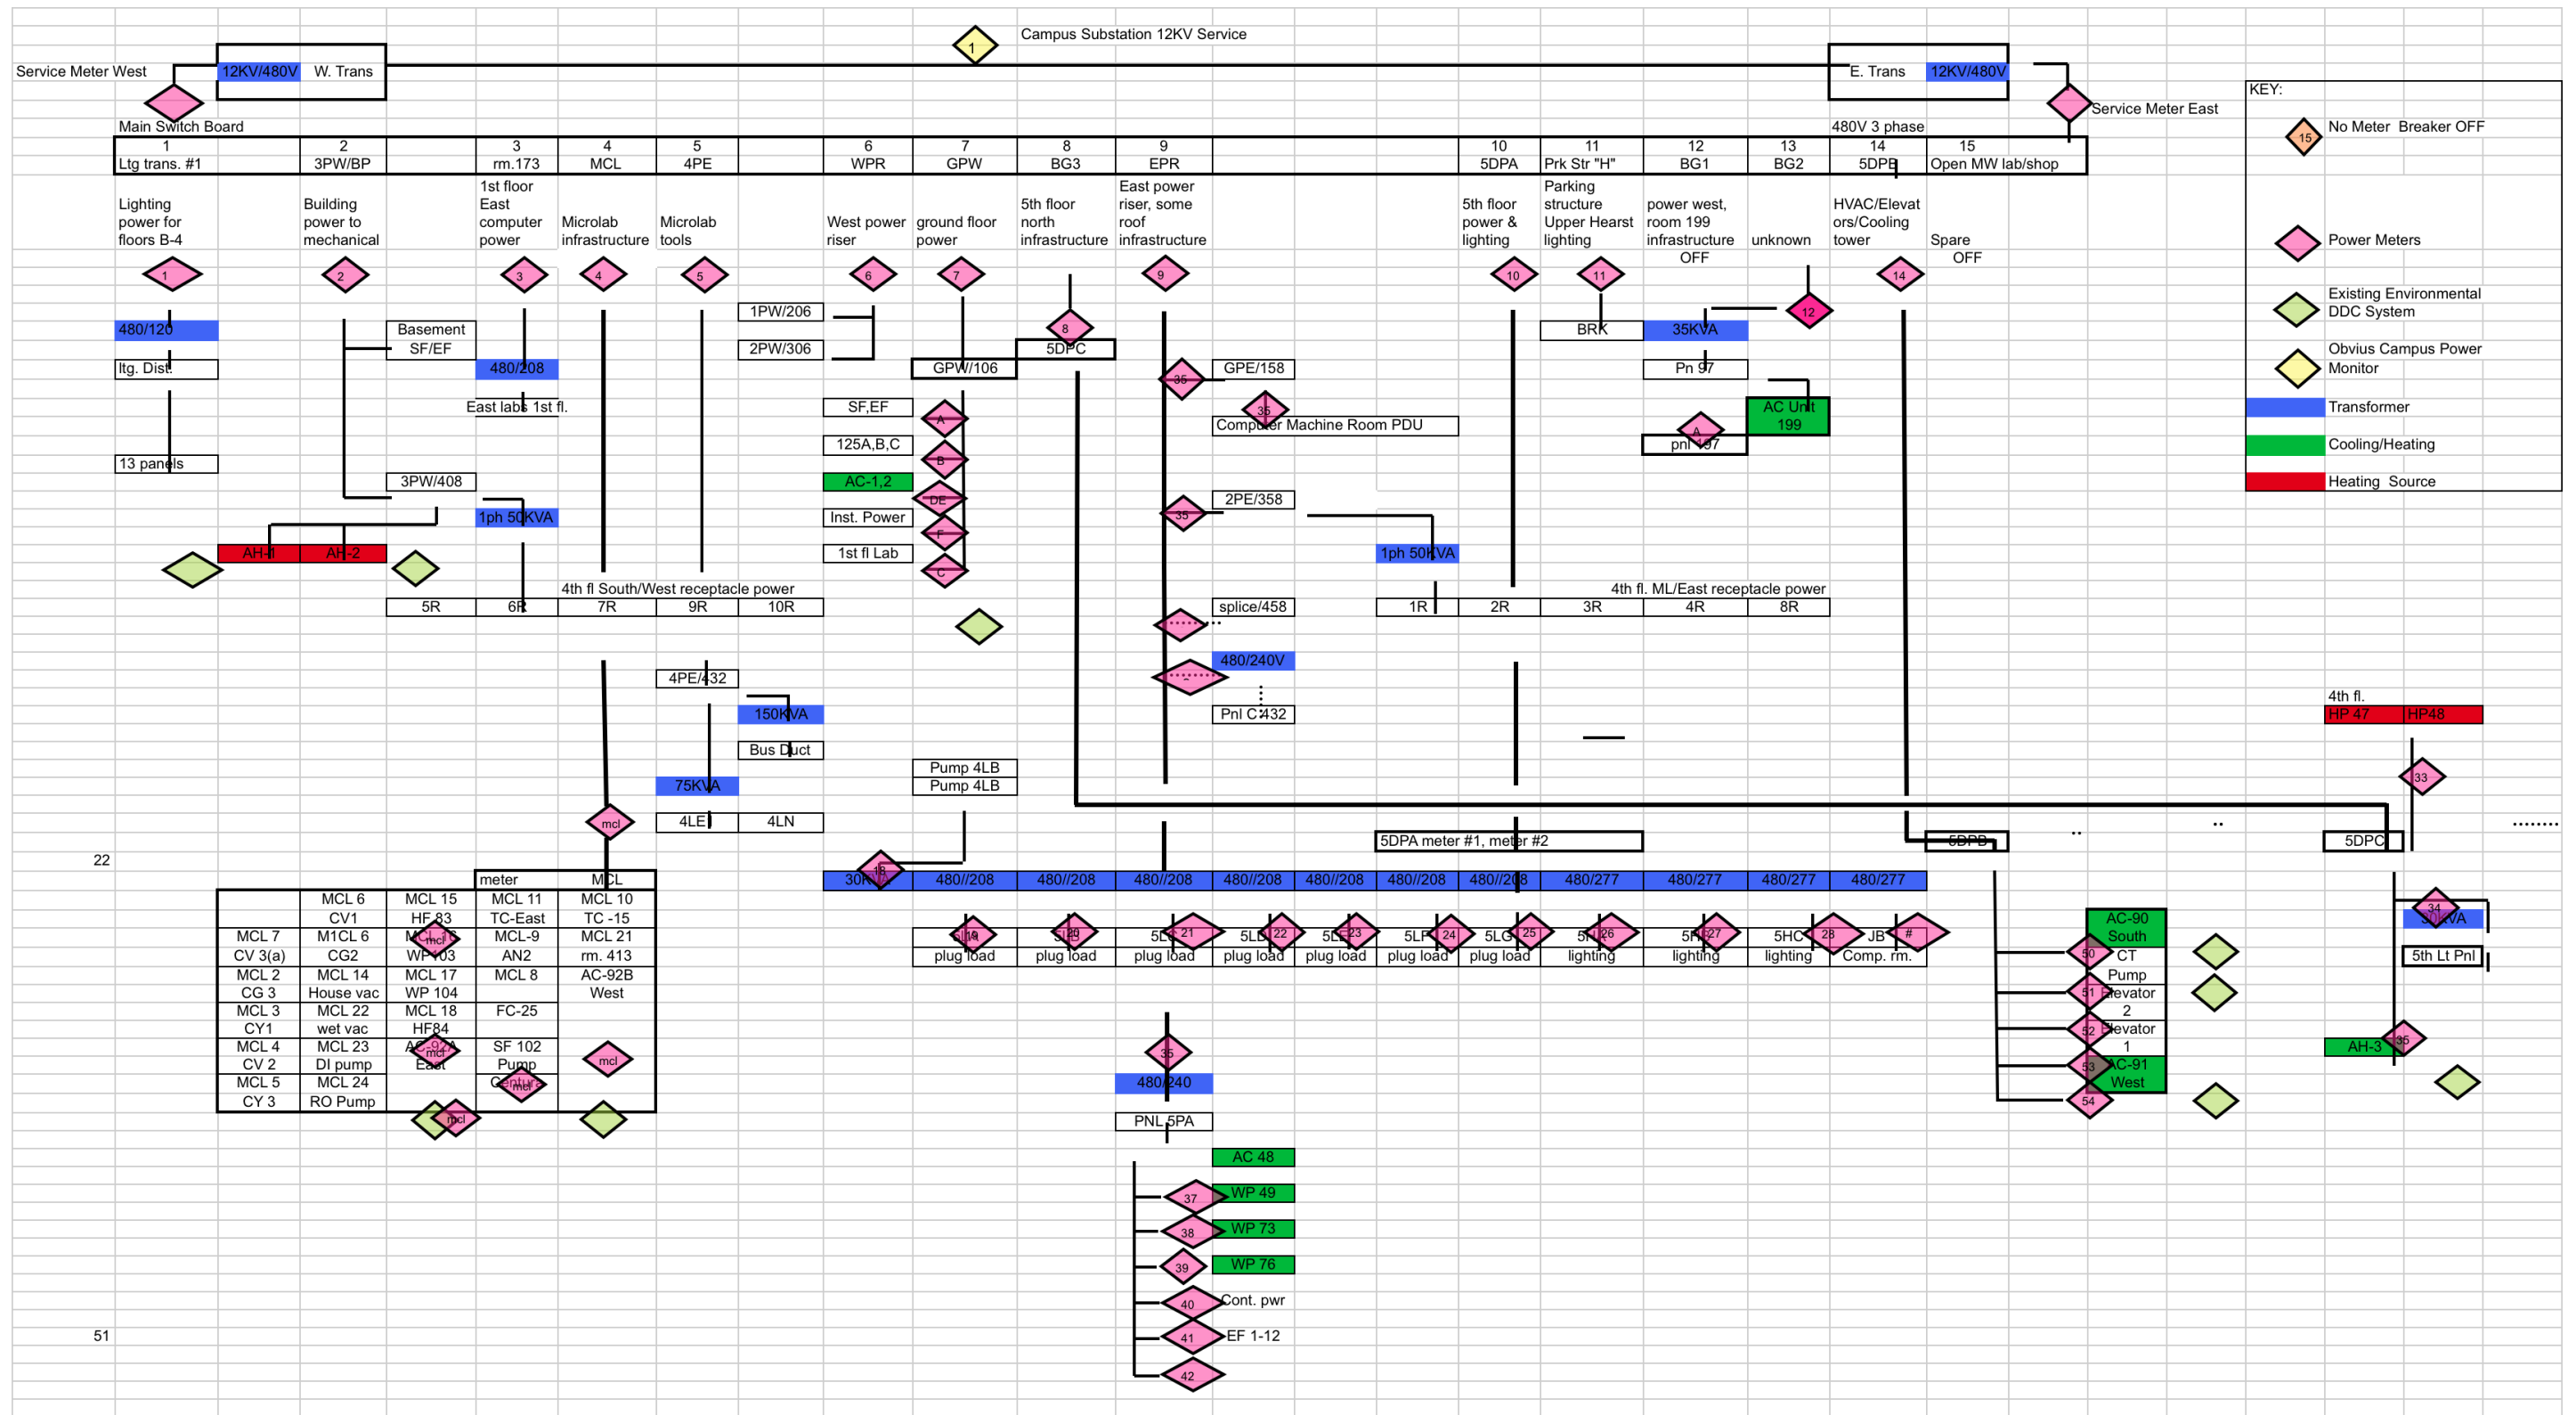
Campus Substation 12KV Service
1

Service Meter West
12KV/480V W. Trans

E. Trans 12KV/480V
Service Meter East

Main Switch Board
480V 3 phase

| 1 | 2 | | 3 | 4 | 5 | | 6 | 7 | 8 | 9 | | 10 | 11 | 12 | 13 | 14 | 15 |
|---|---|---|---|---|---|---|---|---|---|---|---|---|---|---|---|---|---|
| Ltg trans. #1 | 3PW/BP | | rm.173 | MCL | 4PE | | WPR | GPW | BG3 | EPR | | 5DPA | Prk Str "H" | BG1 | BG2 | 5DPB | Open MW lab/shop |

Lighting power for floors B-4
Building power to mechanical
1st floor East computer power
Microlab infrastructure
Microlab tools
West power riser
ground floor power
5th floor north infrastructure
East power riser, some roof infrastructure
5th floor power & lighting
Parking structure Upper Hearst lighting
power west, room 199 infrastructure OFF
unknown
HVAC/Elevators/Cooling tower
Spare OFF

KEY:
15 No Meter Breaker OFF
Power Meters
Existing Environmental DDC System
Obvius Campus Power Monitor
Transformer
Cooling/Heating
Heating Source

1 2 3 4 5 6 7 9 10 11 14

480/120
ltg. Dist.
13 panels
Basement SF/EF
480/208
East labs 1st fl.
3PW/408
1ph 50KVA
AH-1 AH-2
1PW/206
2PW/306
8
5DPC
GPW/106
SF,EF
A
125A,B,C
B
AC-1,2
DE
Inst. Power
F
1st fl Lab
C
35
GPE/158
35
Computer Machine Room PDU
35
2PE/358
BRK
35KVA
12
Pn 97
AC Unit 199
A
pnl 197
1ph 50KVA

4th fl South/West receptacle power
5R 6R 7R 9R 10R
4th fl. ML/East receptacle power
1R 2R 3R 4R 8R

splice/458
480/240V
Pnl C 432
4PE/432
150KVA
Bus Duct
75KVA
4LE 4LN
Pump 4LB
Pump 4LB
mcl

4th fl.
HP 47 HP48
33

22

5DPA meter #1, meter #2
5DPB
5DPC

| | meter | MCL |
|---|---|---|
| MCL 6 CV1 | MCL 15 HF 83 | MCL 11 TC-East | MCL 10 TC -15 |
| MCL 7 CV 3(a) | M1CL 6 CG2 | MCL 16 WP 103 | MCL-9 AN2 | MCL 21 rm. 413 |
| MCL 2 CG 3 | MCL 14 House vac | MCL 17 WP 104 | MCL 8 | AC-92B West |
| MCL 3 CY1 | MCL 22 wet vac | MCL 18 HF84 | FC-25 | |
| MCL 4 CV 2 | MCL 23 DI pump | AC-92A East | SF 102 Pump | |
| MCL 5 CY 3 | MCL 24 RO Pump | | Centura | |

mcl mcl mcl mcl mcl

18
30KVA 480//208 480//208 480//208 480//208 480//208 480//208 480//208 480/277 480/277 480/277 480/277

5L 19 plug load
5L 20 plug load
5L 21 plug load
5LD 22 plug load
5LE 23 plug load
5LF 24 plug load
5LG 25 plug load
5H 26 lighting
5H 27 lighting
5HC 28 lighting
JB # Comp. rm.

AC-90 South
50 CT Pump
51 Elevator 2
52 Elevator 1
53 AC-91 West
54

34
30KVA
5th Lt Pnl
AH-3 36

35
480/240
PNL 5PA
AC 48
37 WP 49
38 WP 73
39 WP 76
40 Cont. pwr
41 EF 1-12
42

51